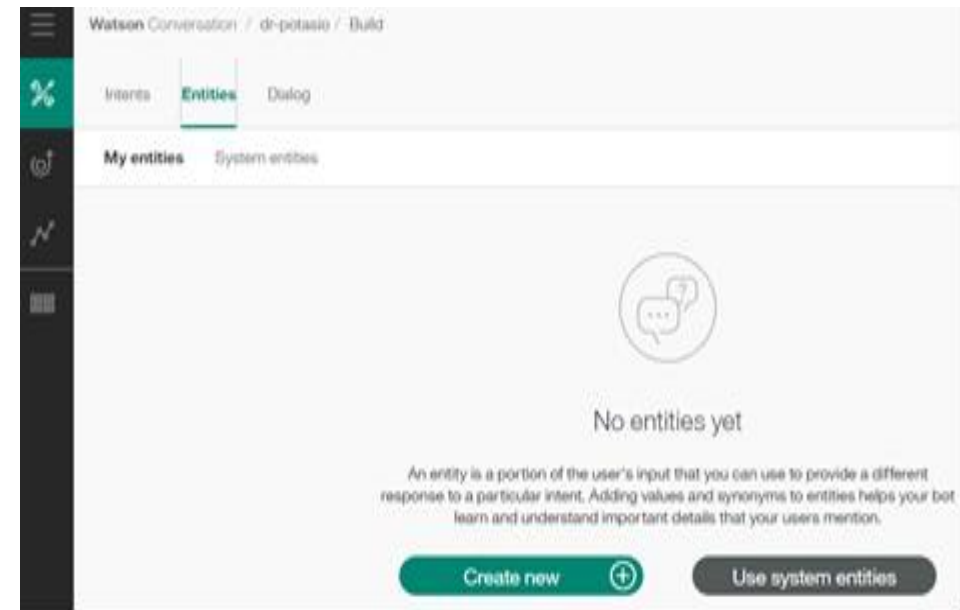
Watson Conversation / dr-potasio / Build

Intents Entities Dialog

My entities System entities

No entities yet

An entity is a portion of the user's input that you can use to provide a different response to a particular intent. Adding values and synonyms to entities helps your bot learn and understand important details that your users mention.

Create new

Use system entities